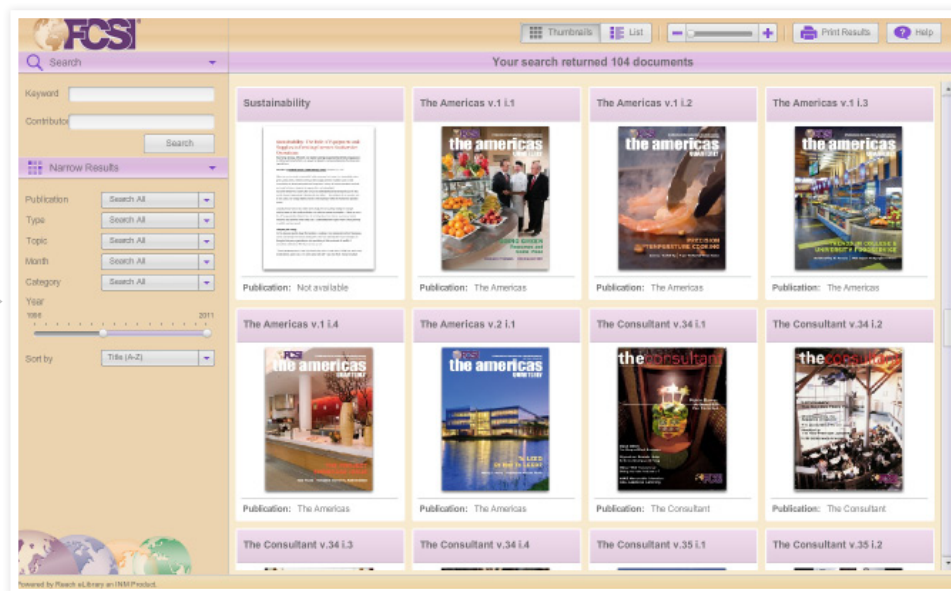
FCSI

Thumbnails List Print Results Help

Search

Your search returned 104 documents

Keyword

Contributor

Search

Narrow Results

Publication Search All

Type Search All

Topic Search All

Month Search All

Category Search All

Year

1986 2011

Sort by Title (A-Z)

Sustainability

Publication: Not available

The Americas v.1 i.1

the americas

Publication: The Americas

The Americas v.1 i.2

the americas

Publication: The Americas

The Americas v.1 i.3

the americas

Publication: The Americas

The Americas v.1 i.4

the americas

Publication: The Americas

The Americas v.2 i.1

the americas

Publication: The Americas

The Consultant v.34 i.1

the consultant

Publication: The Consultant

The Consultant v.34 i.2

the consultant

Publication: The Consultant

The Consultant v.34 i.3

The Consultant v.34 i.4

The Consultant v.35 i.1

The Consultant v.35 i.2

Powered by Reach eLibrary an INM Product.